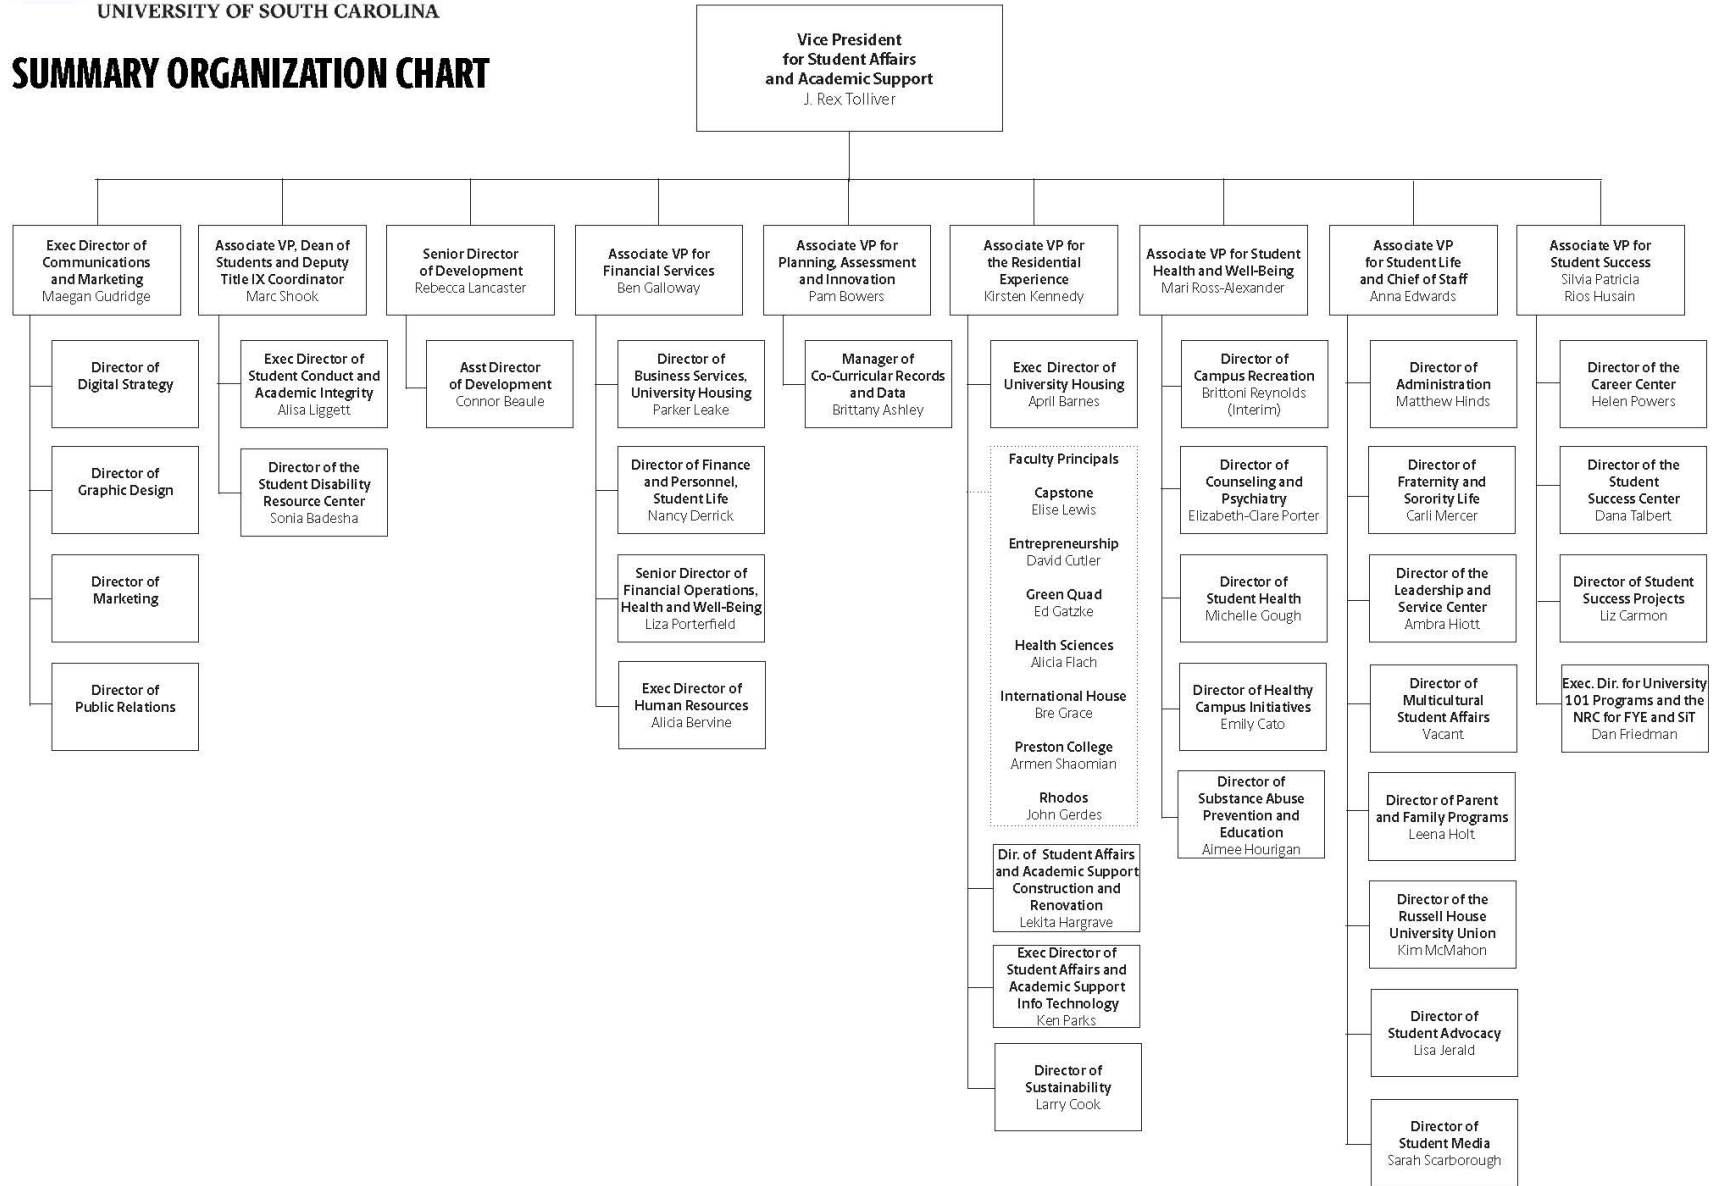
UNIVERSITY OF SOUTH CAROLINA

SUMMARY ORGANIZATION CHART

Vice President for Student Affairs and Academic Support
J. Rex Tolliver

Exec Director of Communications and Marketing
Maegan Gudridge

Director of Digital Strategy

Director of Graphic Design

Director of Marketing

Director of Public Relations

Associate VP, Dean of Students and Deputy Title IX Coordinator
Marc Shook

Exec Director of Student Conduct and Academic Integrity
Alisa Liggett

Director of the Student Disability Resource Center
Sonia Badesha

Senior Director of Development
Rebecca Lancaster

Asst Director of Development
Connor Beaule

Associate VP for Financial Services
Ben Galloway

Director of Business Services, University Housing
Parker Leake

Director of Finance and Personnel, Student Life
Nancy Derrick

Senior Director of Financial Operations, Health and Well-Being
Liza Porterfield

Exec Director of Human Resources
Alicia Bervine

Associate VP for Planning, Assessment and Innovation
Pam Bowers

Manager of Co-Curricular Records and Data
Brittany Ashley

Associate VP for the Residential Experience
Kirsten Kennedy

Exec Director of University Housing
April Barnes

Faculty Principals

Capstone
Elise Lewis

Entrepreneurship
David Cutler

Green Quad
Ed Gatzke

Health Sciences
Alicia Flach

International House
Bre Grace

Preston College
Armen Shaomian

Rhodos
John Gerdes

Dir. of Student Affairs and Academic Support Construction and Renovation
Lekita Hargrave

Exec Director of Student Affairs and Academic Support Info Technology
Ken Parks

Director of Sustainability
Larry Cook

Associate VP for Student Health and Well-Being
Mari Ross-Alexander

Director of Campus Recreation
Brittoni Reynolds (Interim)

Director of Counseling and Psychiatry
Elizabeth-Clare Porter

Director of Student Health
Michelle Gough

Director of Healthy Campus Initiatives
Emily Cato

Director of Substance Abuse Prevention and Education
Aimee Hourigan

Associate VP for Student Life and Chief of Staff
Anna Edwards

Director of Administration
Matthew Hinds

Director of Fraternity and Sorority Life
Carli Mercer

Director of the Leadership and Service Center
Ambra Hiott

Director of Multicultural Student Affairs
Vacant

Director of Parent and Family Programs
Leena Holt

Director of the Russell House University Union
Kim McMahon

Director of Student Advocacy
Lisa Jerald

Director of Student Media
Sarah Scarborough

Associate VP for Student Success
Silvia Patricia Rios Husain

Director of the Career Center
Helen Powers

Director of the Student Success Center
Dana Talbert

Director of Student Success Projects
Liz Carmon

Exec. Dir. for University 101 Programs and the NRC for FYE and SiT
Dan Friedman